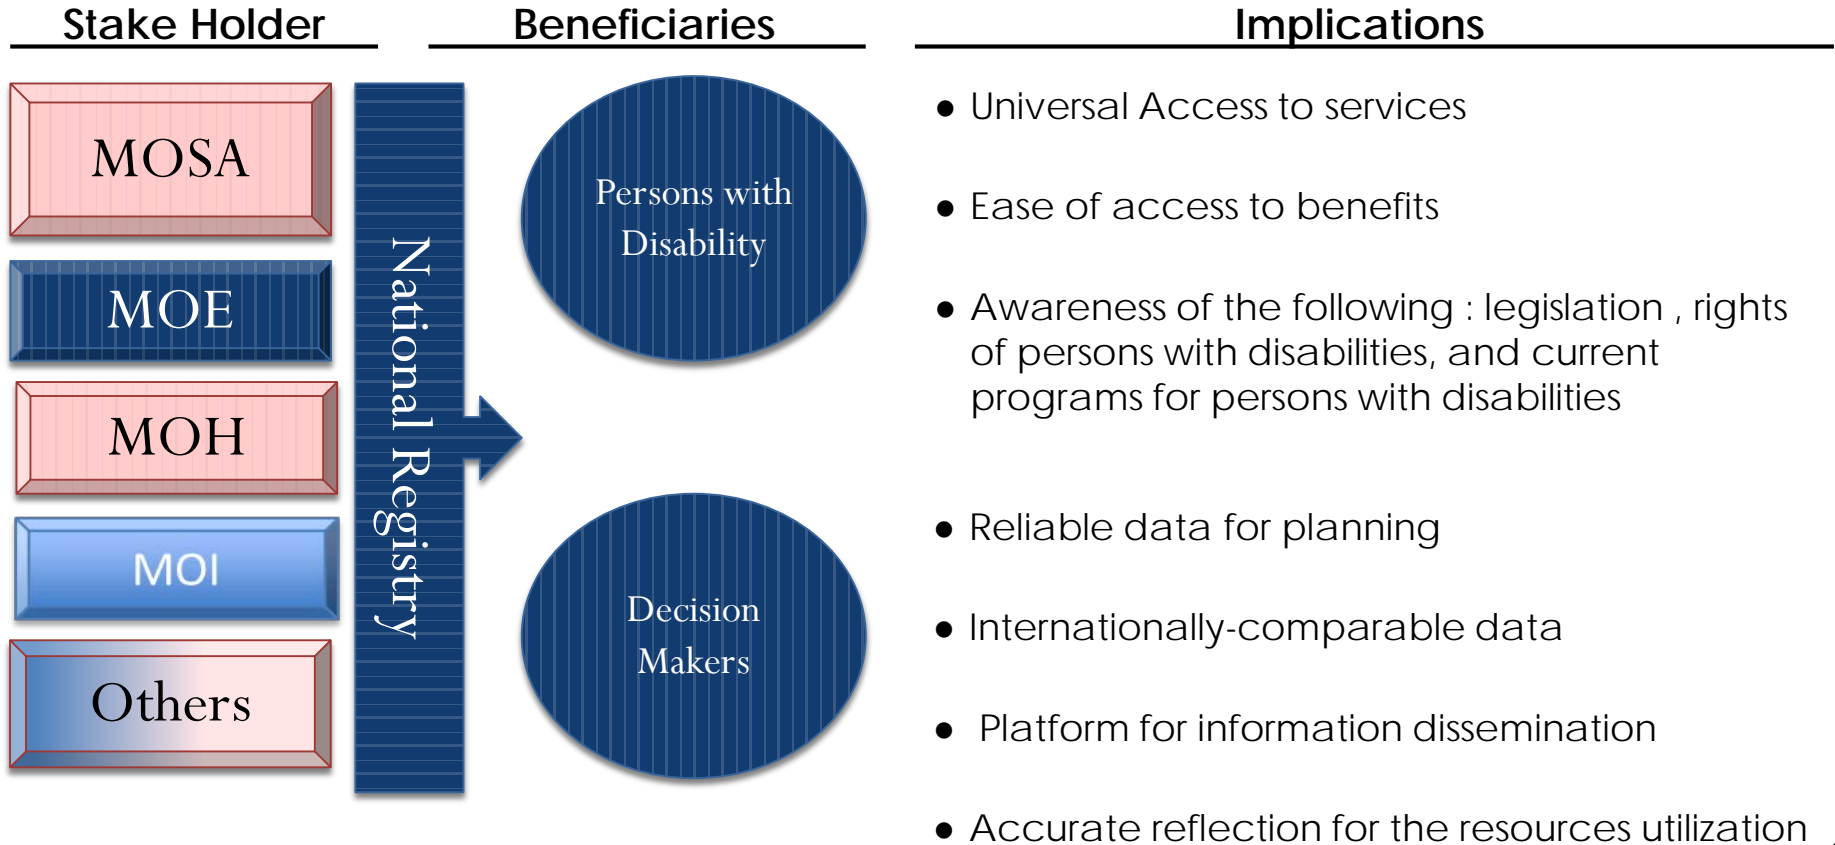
Stake Holder

Beneficiaries

Implications

MOSA

MOE

MOH

MOI

Others

National Registry

Persons with Disability

Decision Makers

• Universal Access to services

• Ease of access to benefits

• Awareness of the following : legislation , rights of persons with disabilities, and current programs for persons with disabilities

• Reliable data for planning

• Internationally-comparable data

• Platform for information dissemination

• Accurate reflection for the resources utilization